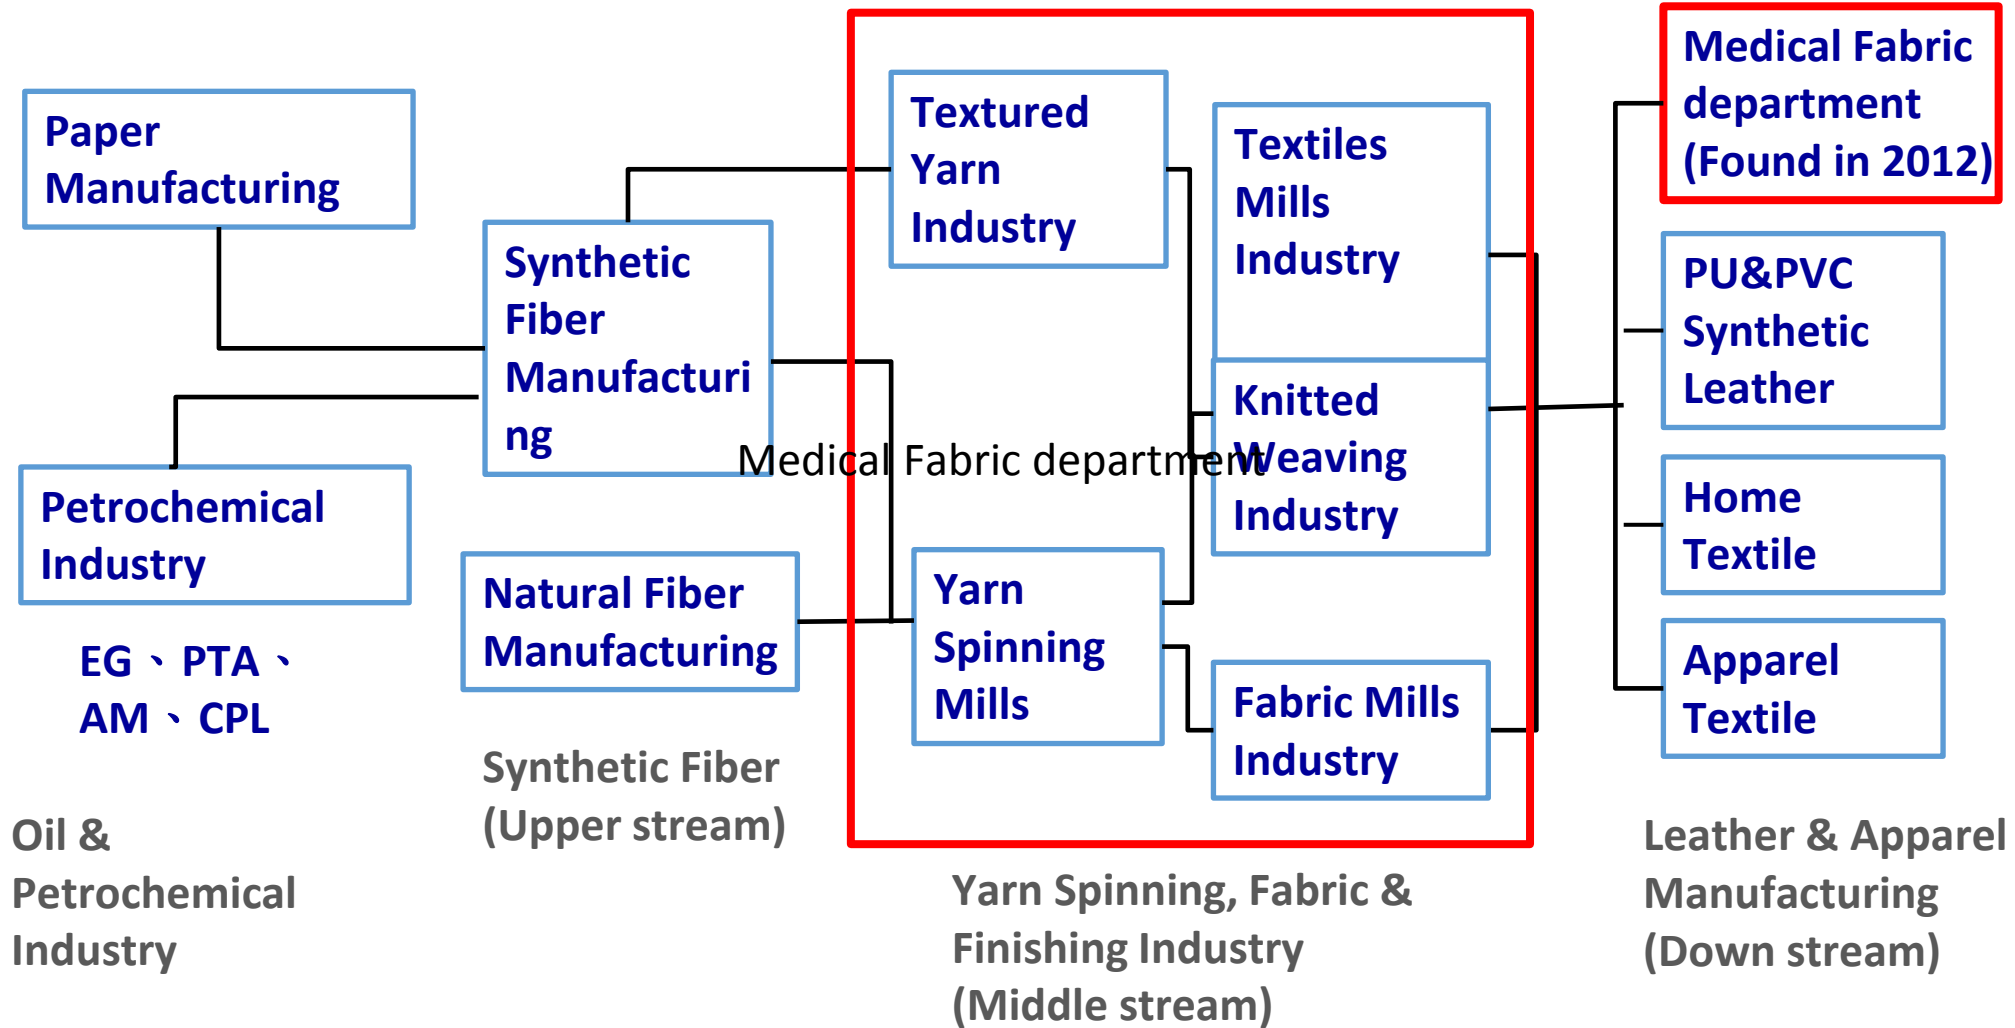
Paper Manufacturing

Synthetic Fiber Manufacturing

Petrochemical Industry

EG、PTA、AM、CPL

Natural Fiber Manufacturing

Textured Yarn Industry

Textiles Mills Industry

Knitted Weaving Industry

Medical Fabric department

Yarn Spinning Mills

Fabric Mills Industry

Medical Fabric department (Found in 2012)

PU&PVC Synthetic Leather

Home Textile

Apparel Textile

Oil & Petrochemical Industry

Synthetic Fiber (Upper stream)

Yarn Spinning, Fabric & Finishing Industry (Middle stream)

Leather & Apparel Manufacturing (Down stream)